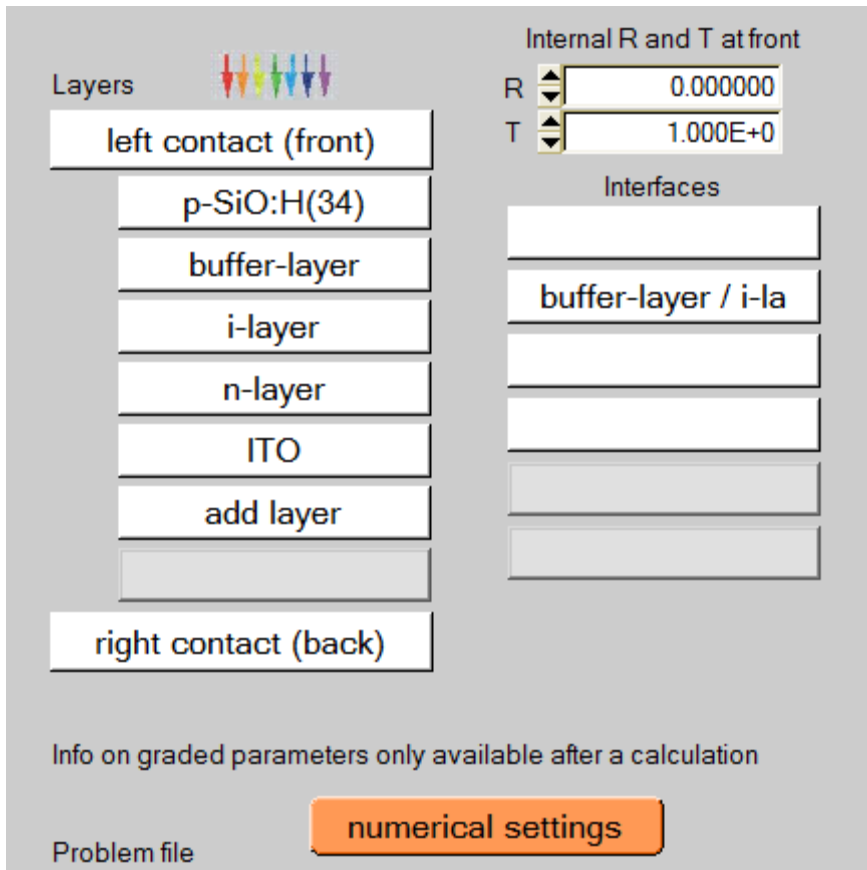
Internal R and T at front

Layers

R 0.000000

T 1.000E+0

left contact (front)

p-SiO:H(34)

Interfaces

buffer-layer

buffer-layer / i-la

i-layer

n-layer

ITO

add layer

right contact (back)

Info on graded parameters only available after a calculation

numerical settings

Problem file